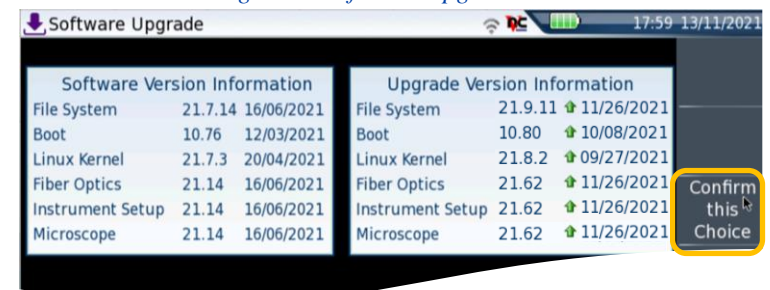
Software Upgrade

17:59 13/11/2021

Software Version Information

| | | |
|---|---|---|
| File System | 21.7.14 | 16/06/2021 |
| Boot | 10.76 | 12/03/2021 |
| Linux Kernel | 21.7.3 | 20/04/2021 |
| Fiber Optics | 21.14 | 16/06/2021 |
| Instrument Setup | 21.14 | 16/06/2021 |
| Microscope | 21.14 | 16/06/2021 |

Upgrade Version Information

| | | |
|---|---|---|
| File System | 21.9.11 | 11/26/2021 |
| Boot | 10.80 | 10/08/2021 |
| Linux Kernel | 21.8.2 | 09/27/2021 |
| Fiber Optics | 21.62 | 11/26/2021 |
| Instrument Setup | 21.62 | 11/26/2021 |
| Microscope | 21.62 | 11/26/2021 |

Confirm this Choice